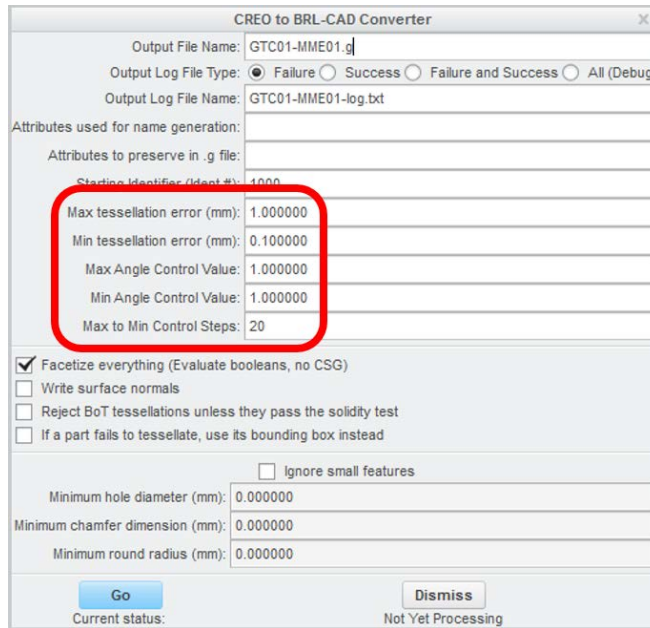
CREO to BRL-CAD Converter

Output File Name: GTC01-MME01.g

Output Log File Type: Failure Success Failure and Success All (Debug

Output Log File Name: GTC01-MME01-log.txt

Attributes used for name generation:

Attributes to preserve in .g file:

Starting Identifier (Ident #): 1000

Max tessellation error (mm): 1.000000

Min tessellation error (mm): 0.100000

Max Angle Control Value: 1.000000

Min Angle Control Value: 1.000000

Max to Min Control Steps: 20

Facetize everything (Evaluate booleans, no CSG)

Write surface normals

Reject BoT tessellations unless they pass the solidity test

If a part fails to tessellate, use its bounding box instead

Ignore small features

Minimum hole diameter (mm): 0.000000

Minimum chamfer dimension (mm): 0.000000

Minimum round radius (mm): 0.000000

Go

Dismiss

Current status:

Not Yet Processing